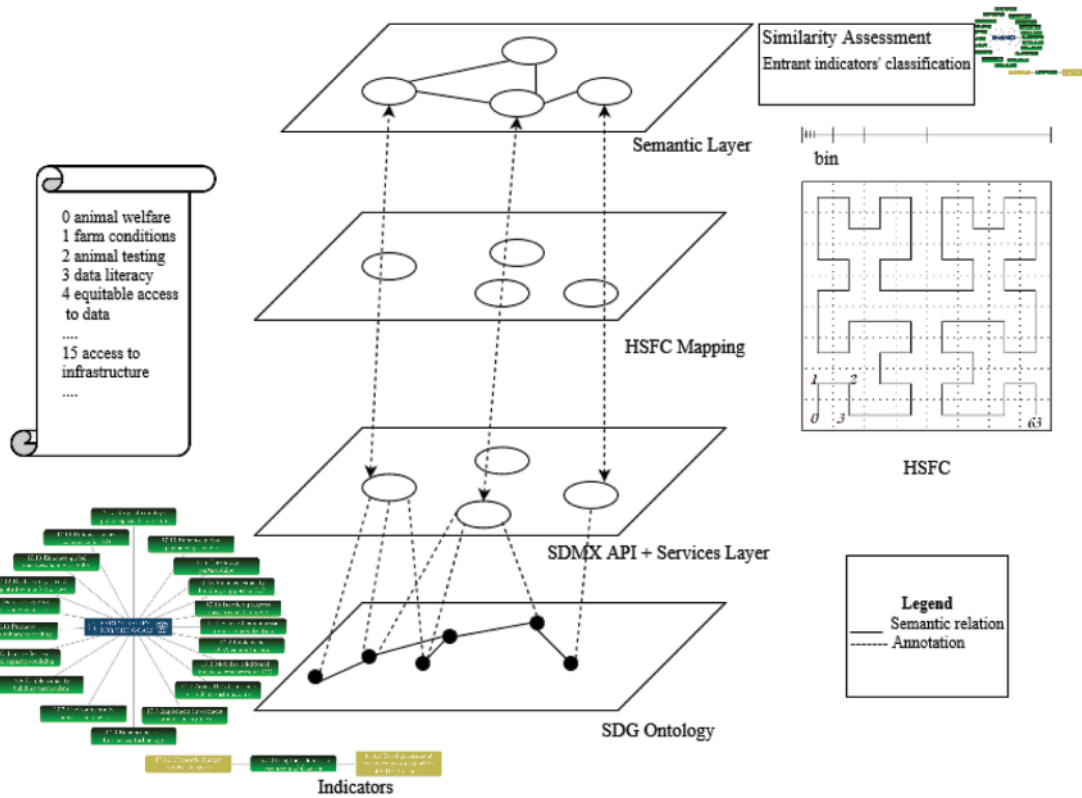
Similarity Assessment
Entrant indicators' classification

Semantic Layer

bin

0 animal welfare
1 farm conditions
2 animal testing
3 data literacy
4 equitable access to data
....
15 access to infrastructure
....

HSFC Mapping

1
2
0
3
63

HSFC

SDMX API + Services Layer

Legend
Semantic relation
Annotation

SDG Ontology

Indicators